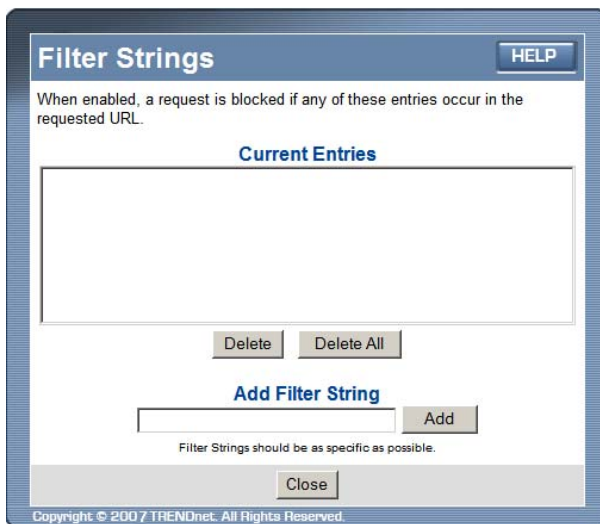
Filter Strings

HELP

When enabled, a request is blocked if any of these entries occur in the requested URL.

Current Entries

Delete Delete All

Add Filter String

Add

Filter Strings should be as specific as possible.

Close

Copyright © 2007 TRENDnet. All Rights Reserved.